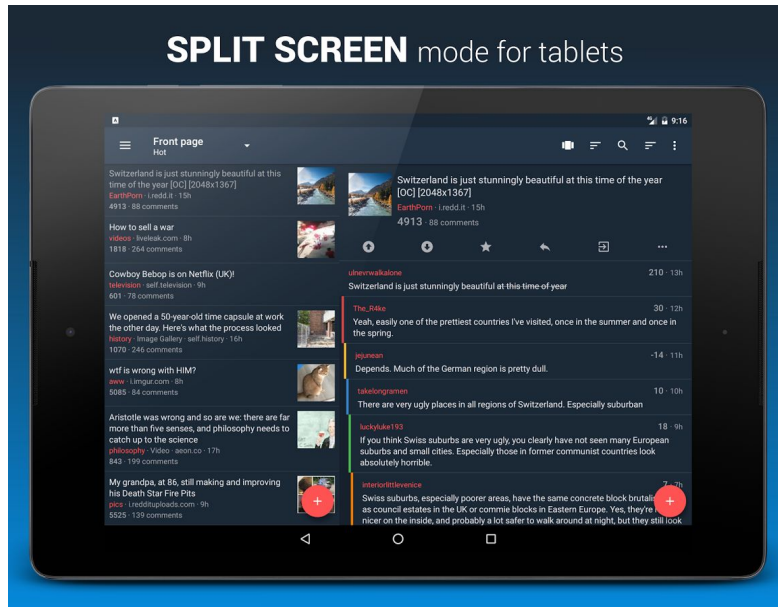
SPLIT SCREEN mode for tablets

9:16

Front page
Hot

Switzerland is just stunningly beautiful at this time of the year [OC] [2048x1367]
EarthPorn · i.redd.it · 15h
4913 · 88 comments

How to sell a war
videos · liveleak.com · 8h
1818 · 264 comments

Cowboy Bebop is on Netflix (UK)!
television · self.television · 9h
601 · 78 comments

We opened a 50-year-old time capsule at work the other day. Here's what the process looked
history · Image Gallery · self.history · 16h
1070 · 246 comments

wtf is wrong with HIM?
aww · i.imgur.com · 8h
5085 · 84 comments

Aristotle was wrong and so are we: there are far more than five senses, and philosophy needs to catch up to the science
philosophy · Video · aeon.co · 17h
843 · 199 comments

My grandpa, at 86, still making and improving his Death Star Fire Pits
pics · i.reddituploads.com · 9h
5525 · 139 comments

Switzerland is just stunningly beautiful at this time of the year [OC] [2048x1367]
EarthPorn · i.redd.it · 15h
4913 · 88 comments

ulnevrwalkalone 210 · 13h
Switzerland is just stunningly beautiful at this time of year

The_R4ke 30 · 12h
Yeah, easily one of the prettiest countries I've visited, once in the summer and once in the spring.

jejunean -14 · 11h
Depends. Much of the German region is pretty dull.

takelongramen 10 · 10h
There are very ugly places in all regions of Switzerland. Especially suburban

luckyluke193 18 · 9h
If you think Swiss suburbs are very ugly, you clearly have not seen many European suburbs and small cities. Especially those in former communist countries look absolutely horrible.

interiorlittlevenice 7 · 7h
Swiss suburbs, especially poorer areas, have the same concrete block brutal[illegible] as council estates in the UK or commie blocks in Eastern Europe. Yes, they're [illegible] nicer on the inside, and probably a lot safer to walk around at night, but they still look